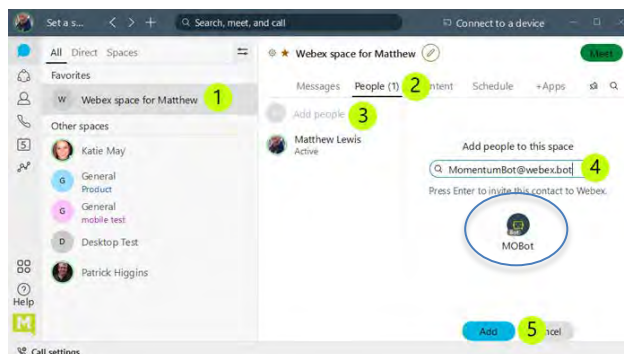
Set a s... < > + Search, meet, and call Connect to a device

All Direct Spaces
Favorites
W Webex space for Matthew 1
Other spaces
Katie May
G General Product
G General mobile test
D Desktop Test
Patrick Higgins
Help
Call settings

Webex space for Matthew
Meet
Messages People (1) 2 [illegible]ntent Schedule +Apps
Add people 3
Matthew Lewis Active
Add people to this space
MomentumBot@webex.bot 4
Press Enter to invite this contact to Webex.
MOBot
Add 5 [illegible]ncel